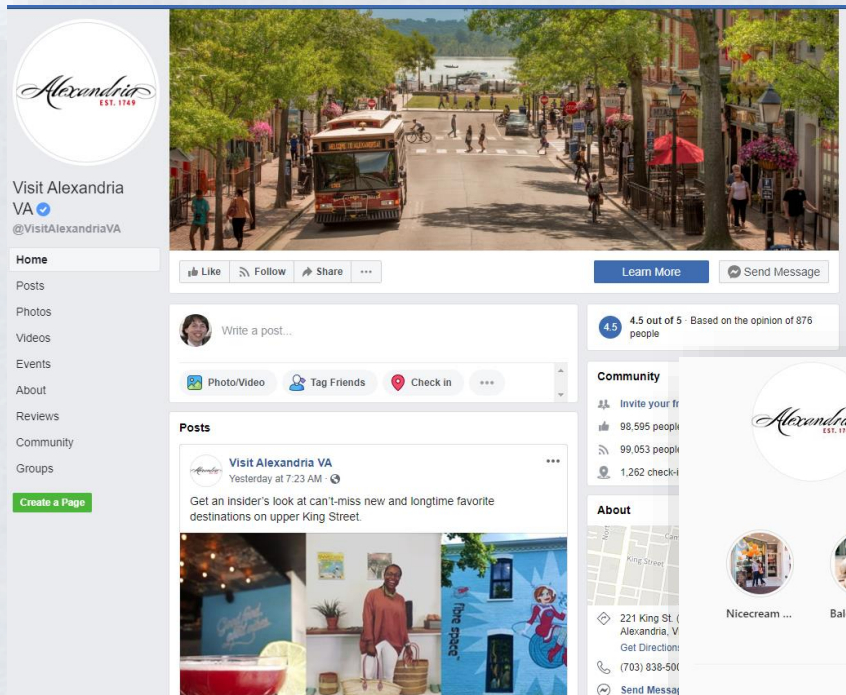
Alexandria EST. 1749

Visit Alexandria VA
@VisitAlexandriaVA

Home
Posts
Photos
Videos
Events
About
Reviews
Community
Groups

Create a Page

WELCOME TO ALEXANDRIA

Like
Follow
Share
···

Learn More
Send Message

Write a post...

Photo/Video
Tag Friends
Check in
···

Posts

Visit Alexandria VA
Yesterday at 7:23 AM ·

Get an insider's look at can't-miss new and longtime favorite destinations on upper King Street.

fibre space

4.5
4.5 out of 5 · Based on the opinion of 876 people

Community
Invite your fr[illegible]
98,595 people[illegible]
99,053 people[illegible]
1,262 check-i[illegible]

About
King Street
221 King St. ([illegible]
Alexandria, V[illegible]
Get Direction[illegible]
(703) 838-50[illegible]
Send Messag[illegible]

Alexandria EST. 17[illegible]

Nicecream ...
Bal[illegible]